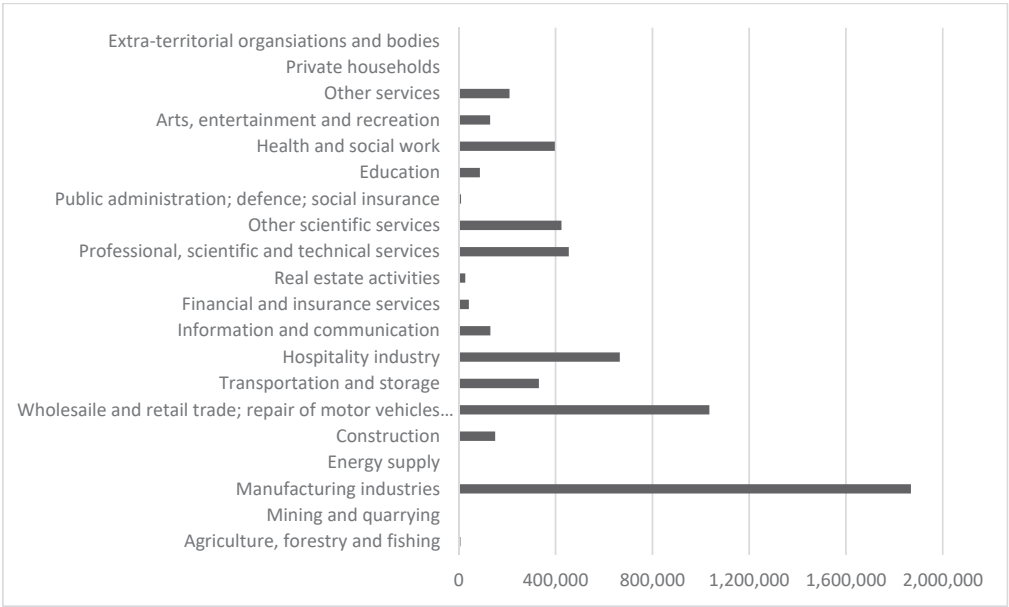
Extra-territorial organsiations and bodies
Private households
Other services
Arts, entertainment and recreation
Health and social work
Education
Public administration; defence; social insurance
Other scientific services
Professional, scientific and technical services
Real estate activities
Financial and insurance services
Information and communication
Hospitality industry
Transportation and storage
Wholesaile and retail trade; repair of motor vehicles…
Construction
Energy supply
Manufacturing industries
Mining and quarrying
Agriculture, forestry and fishing

0
400,000
800,000
1,200,000
1,600,000
2,000,000